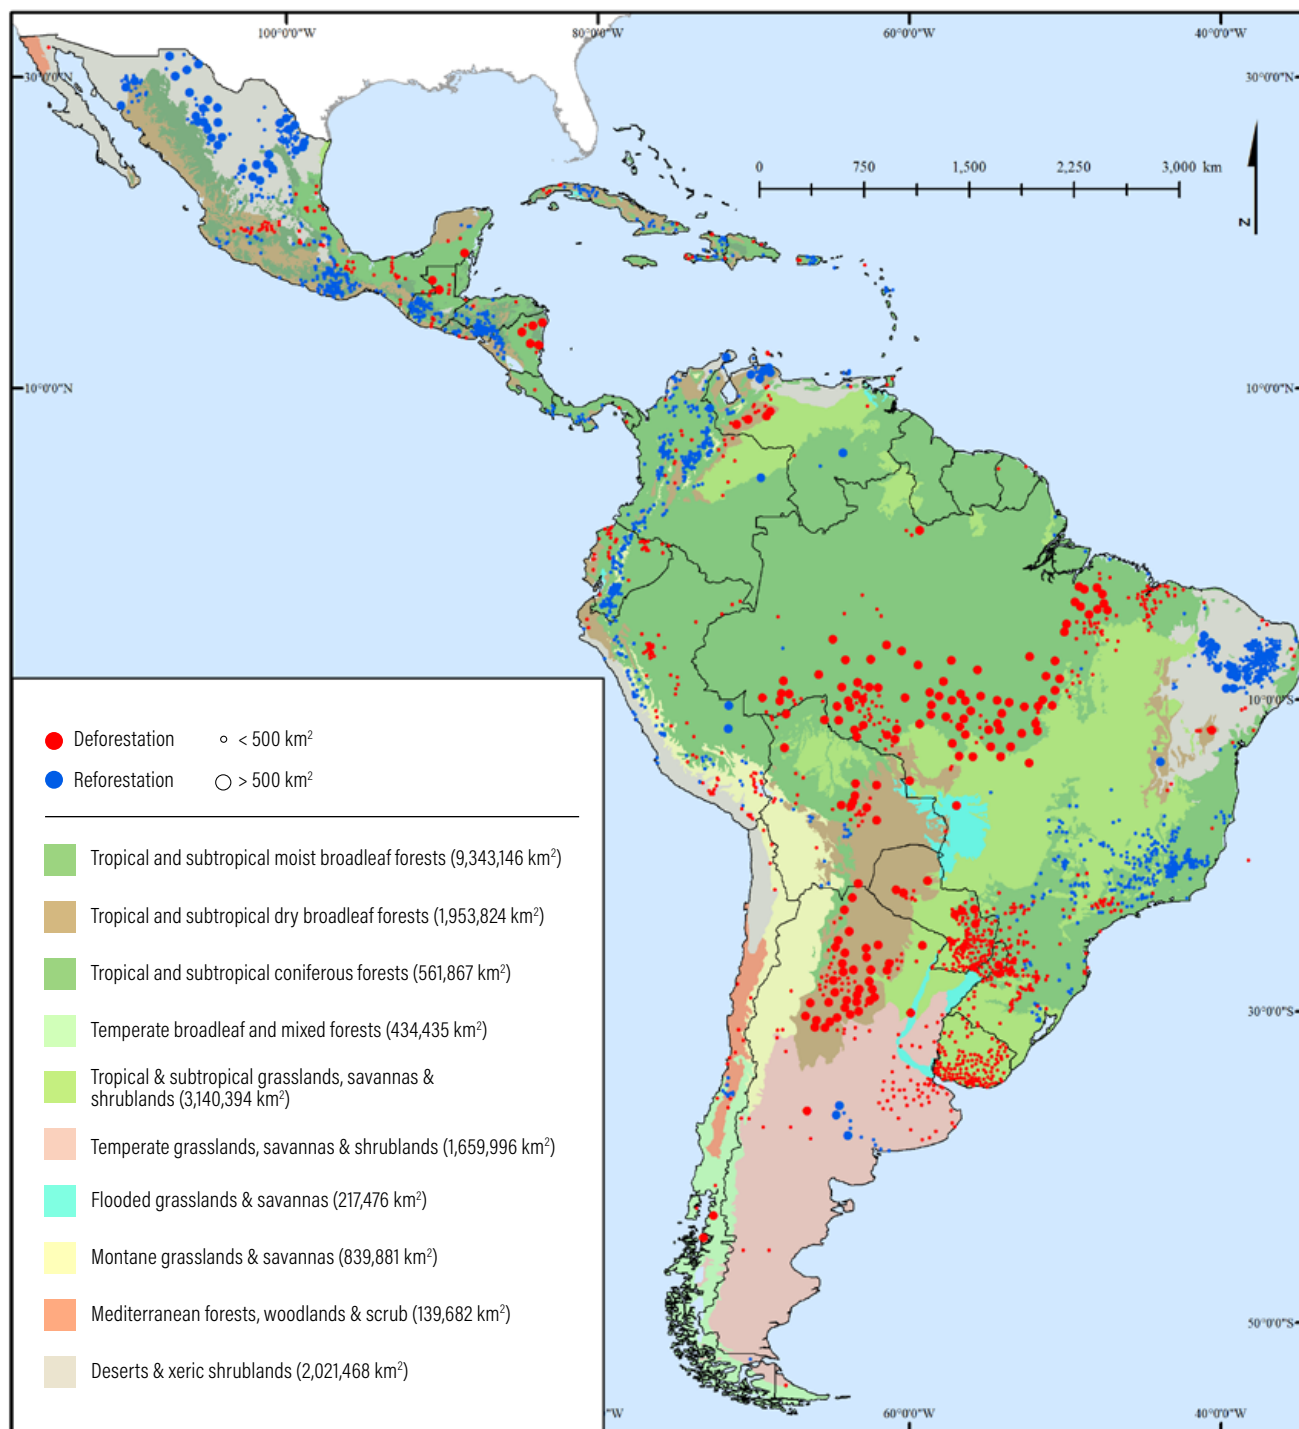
100°0'0"W
80°0'0"W
60°0'0"W
40°0'0"W
30°0'0"N
30°0'0"N
0 750 1,500 2,250 3,000 km
N
10°0'0"N
10°0'0"N
10°0'0"S
30°0'0"S
50°0'0"S

Deforestation
Reforestation
< 500 km$^2$
> 500 km$^2$

Tropical and subtropical moist broadleaf forests (9,343,146 km$^2$)
Tropical and subtropical dry broadleaf forests (1,953,824 km$^2$)
Tropical and subtropical coniferous forests (561,867 km$^2$)
Temperate broadleaf and mixed forests (434,435 km$^2$)
Tropical & subtropical grasslands, savannas & shrublands (3,140,394 km$^2$)
Temperate grasslands, savannas & shrublands (1,659,996 km$^2$)
Flooded grasslands & savannas (217,476 km$^2$)
Montane grasslands & savannas (839,881 km$^2$)
Mediterranean forests, woodlands & scrub (139,682 km$^2$)
Deserts & xeric shrublands (2,021,468 km$^2$)

"W
60°0'0"W
40°0'0"W